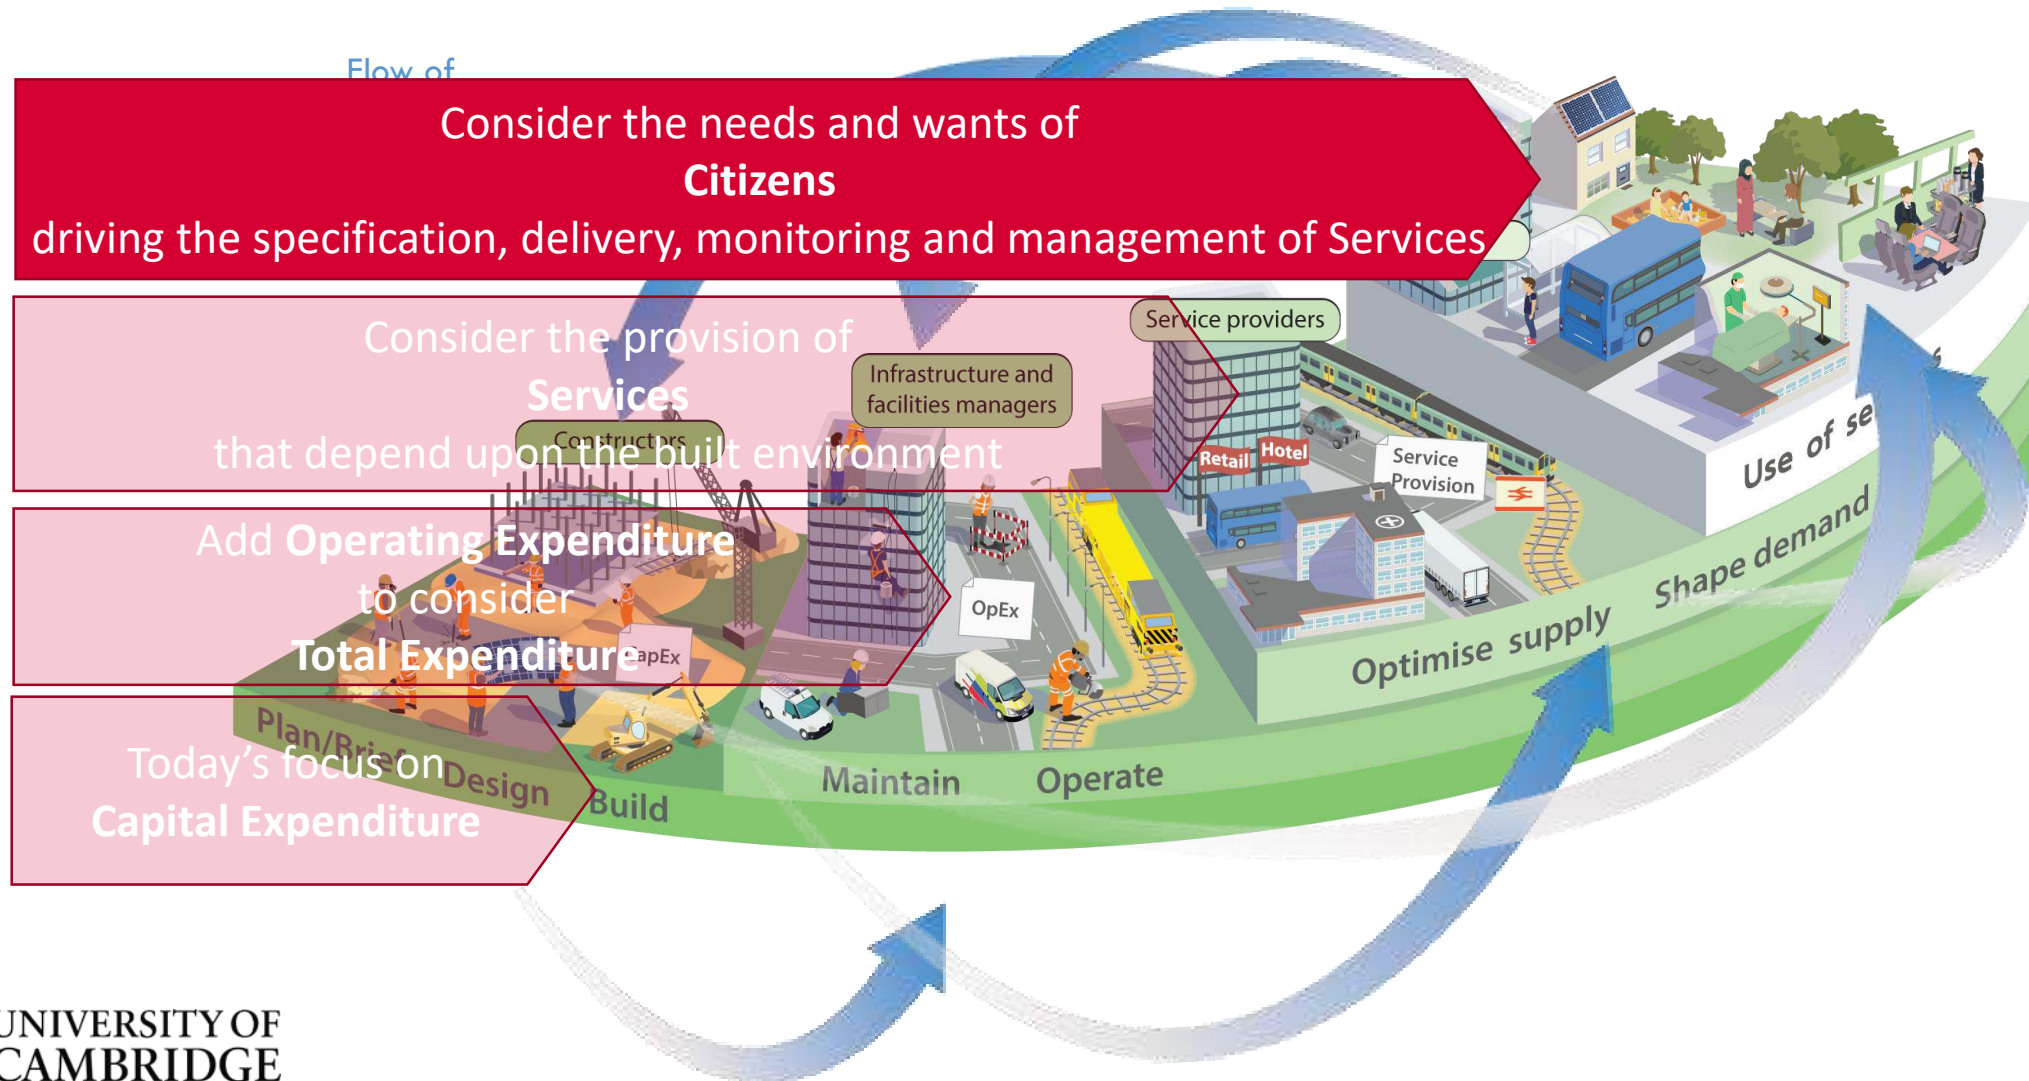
Flow of

Consider the needs and wants of
**Citizens**
driving the specification, delivery, monitoring and management of Services

Consider the provision of
**Services**
that depend upon the built environment

Add **Operating Expenditure**
to consider
**Total Expenditure**

Today's focus on
**Capital Expenditure**

Service providers

Infrastructure and facilities managers

Contractors

Retail

Hotel

Service Provision

OpEx

CapEx

Plan/Brief

Design

Build

Maintain

Operate

Optimise supply

Shape demand

Use of se

UNIVERSITY OF
CAMBRIDGE